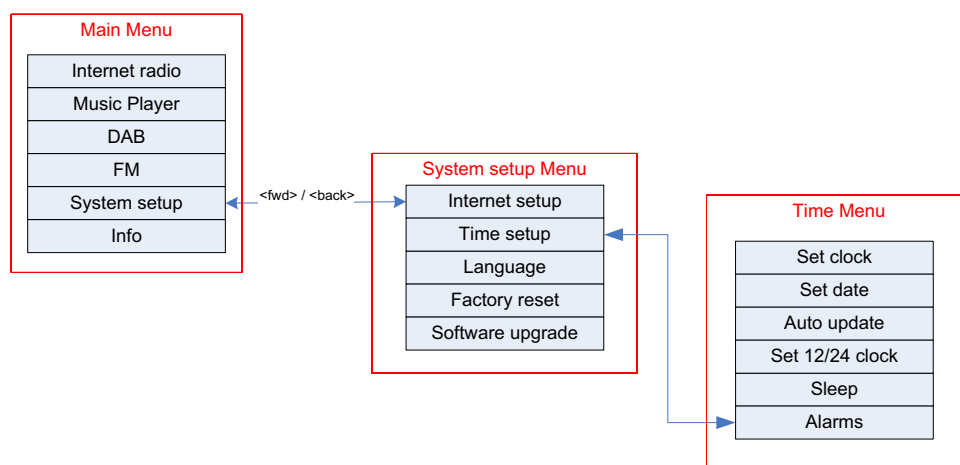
Main Menu

Internet radio
Music Player
DAB
FM
System setup
Info

<fwd> / <back>

System setup Menu

Internet setup
Time setup
Language
Factory reset
Software upgrade

Time Menu

Set clock
Set date
Auto update
Set 12/24 clock
Sleep
Alarms